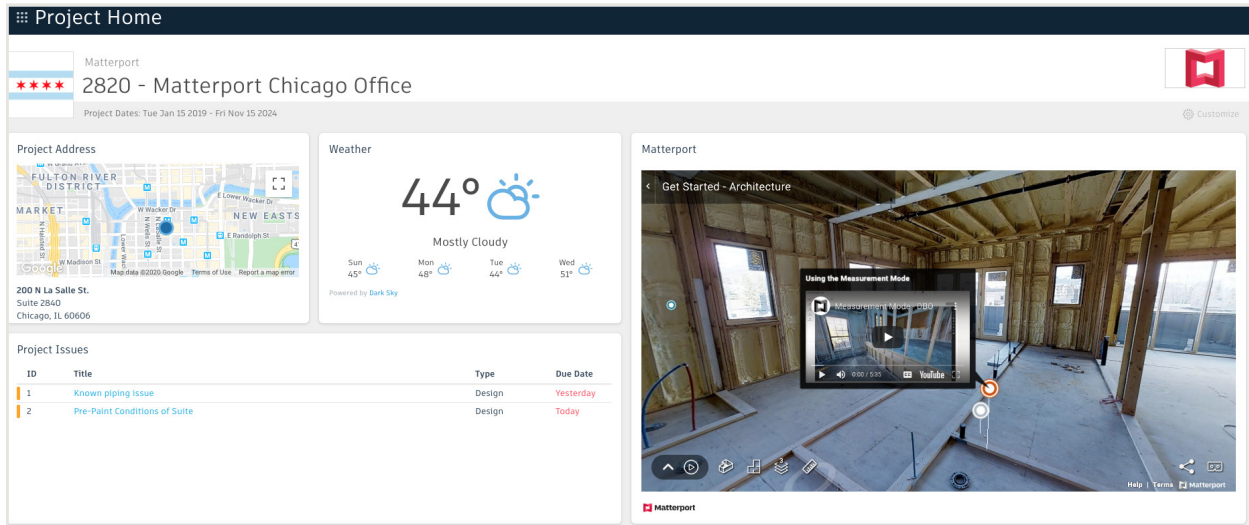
Project Home

Matterport
2820 - Matterport Chicago Office
Project Dates: Tue Jan 15 2019 - Fri Nov 15 2024

Customize

Project Address

FULTON RIVER DISTRICT
MARKET
NEW EASTS
W Wacker Dr
E Lower Wacker Dr
E Randolph St
W Madison St
N Wells St
N LaSalle St
Google
Map data ©2020 Google Terms of Use Report a map error

200 N La Salle St.
Suite 2840
Chicago, IL 60606

Weather

44°
Mostly Cloudy

Sun 45°
Mon 48°
Tue 44°
Wed 51°

Powered by Dark Sky

Matterport

Get Started - Architecture

Using the Measurement Mode
Measurement Mode 360
0:00 / 5:35
YouTube

Help | Terms Matterport

Matterport

Project Issues

| ID | Title | Type | Due Date |
|---|---|---|---|
| 1 | Known piping issue | Design | Yesterday |
| 2 | Pre-Paint Conditions of Suite | Design | Today |